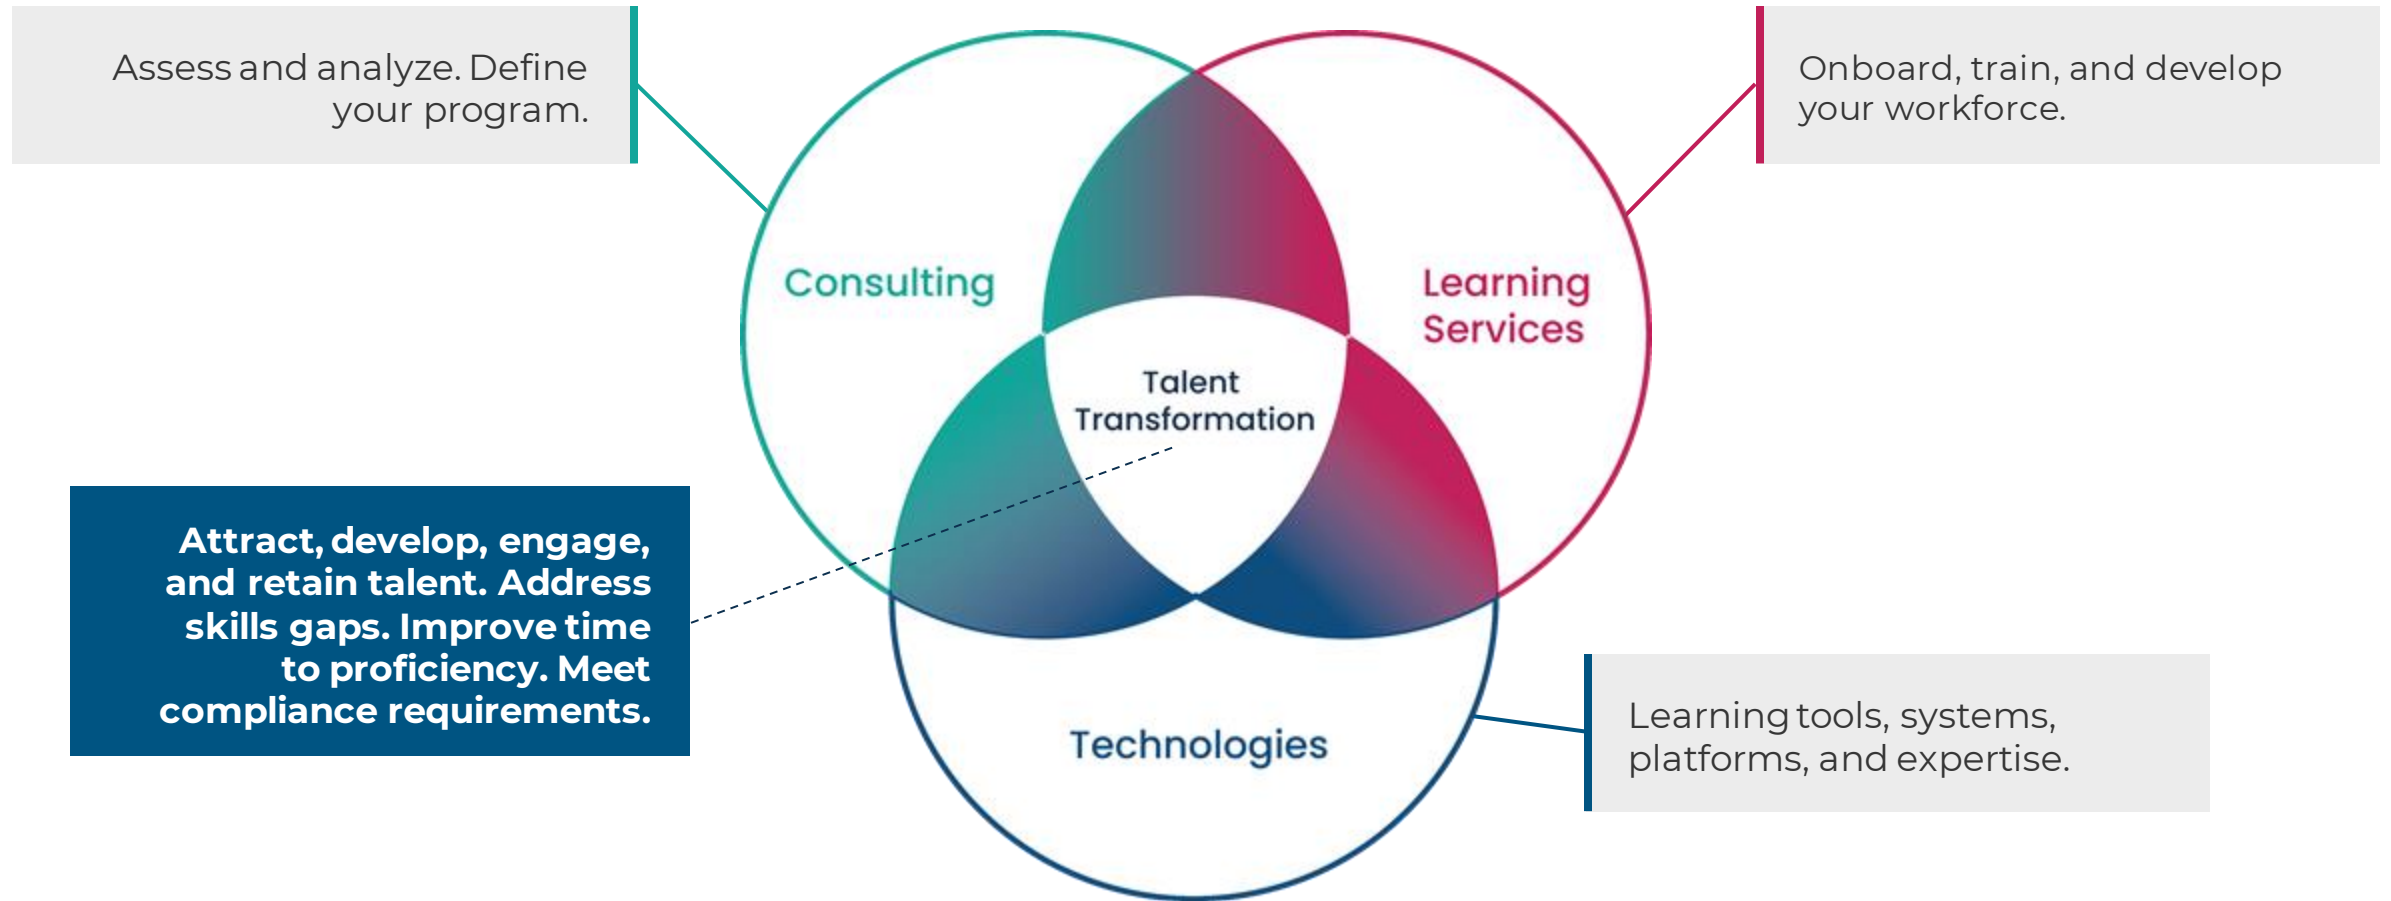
Assess and analyze. Define your program.

Onboard, train, and develop your workforce.

Consulting

Learning Services

Talent Transformation

Attract, develop, engage, and retain talent. Address skills gaps. Improve time to proficiency. Meet compliance requirements.

Technologies

Learning tools, systems, platforms, and expertise.